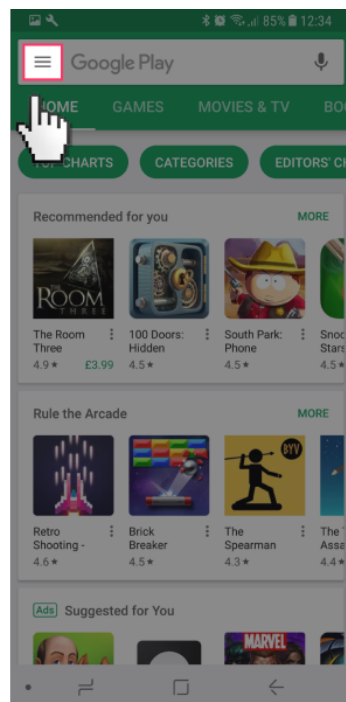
85% 12:34

Google Play

HOME GAMES MOVIES & TV BO

TOP CHARTS CATEGORIES EDITORS' CH

Recommended for you MORE

THE ROOM THREE

The Room Three 4.9★ £3.99

100 Doors: Hidden 4.5★

South Park: Phone 4.5★

Snoo Stars 4.5★

Rule the Arcade MORE

Retro Shooting - 4.6★

Brick Breaker 4.5★

The Spearman 4.3★

The Assa 4.4★

Ads Suggested for You

MARVEL